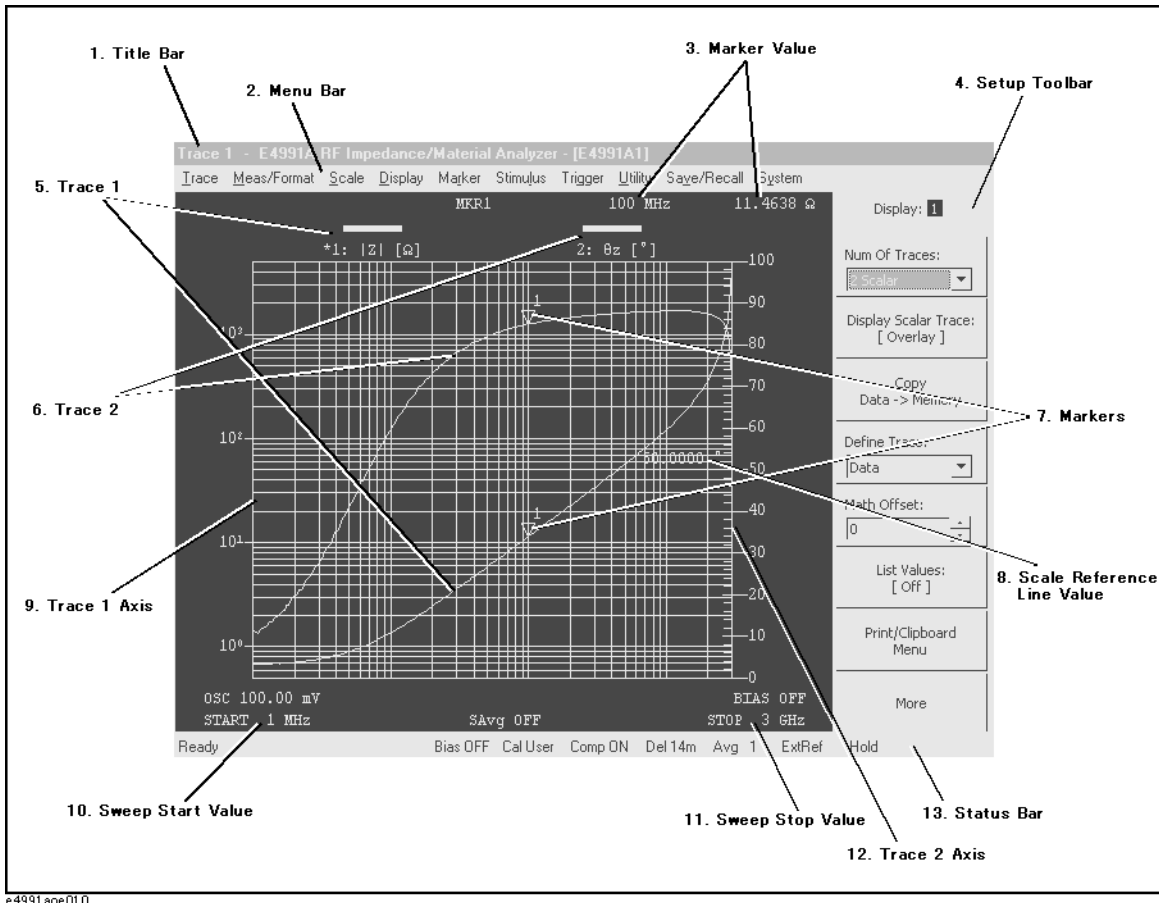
1. Title Bar

2. Menu Bar

3. Marker Value

4. Setup Toolbar

Trace 1 - E4991A RF Impedance/Material Analyzer - [E4991A1]

Trace Meas/Format Scale Display Marker Stimulus Trigger Utility Save/Recall System

5. Trace 1

MKR1 100 MHz 11.4638 Ω

Display: 1

*1: |Z| [Ω]

2: θz [°]

Num Of Traces:

2 Scalar

Display Scalar Trace: [ Overlay ]

Copy Data -> Memory

Define Trace:

Data

Math Offset:

0

List Values: [ Off ]

Print/Clipboard Menu

More

6. Trace 2

7. Markers

8. Scale Reference Line Value

9. Trace 1 Axis

$10^3$

$10^2$

$10^1$

$10^0$

100

90

80

70

60

50

40

30

20

10

0

1

1

50.0000 °

OSC 100.00 mV

BIAS OFF

START 1 MHz

SAvg OFF

STOP 3 GHz

Ready

Bias OFF Cal User Comp ON Del 14m Avg 1 ExtRef Hold

10. Sweep Start Value

11. Sweep Stop Value

12. Trace 2 Axis

13. Status Bar

e4991aqe010